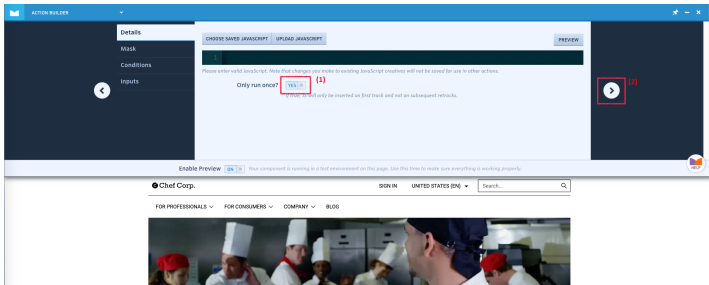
ACTION BUILDER

Details
Mask
Conditions
Inputs

CHOOSE SAVED JAVASCRIPT
UPLOAD JAVASCRIPT
PREVIEW

1

Please enter valid JavaScript. Note that changes you make to existing JavaScript creatives will not be saved for use in other actions.

Only run once? YES (1)

If true, it will only be inserted on first track and not on subsequent retracks.

(2)

Enable Preview ON Your component is running in a test environment on this page. Use this time to make sure everything is working properly.

HELP

Chef Corp.

SIGN IN UNITED STATES (EN) Search...

FOR PROFESSIONALS FOR CONSUMERS COMPANY BLOG